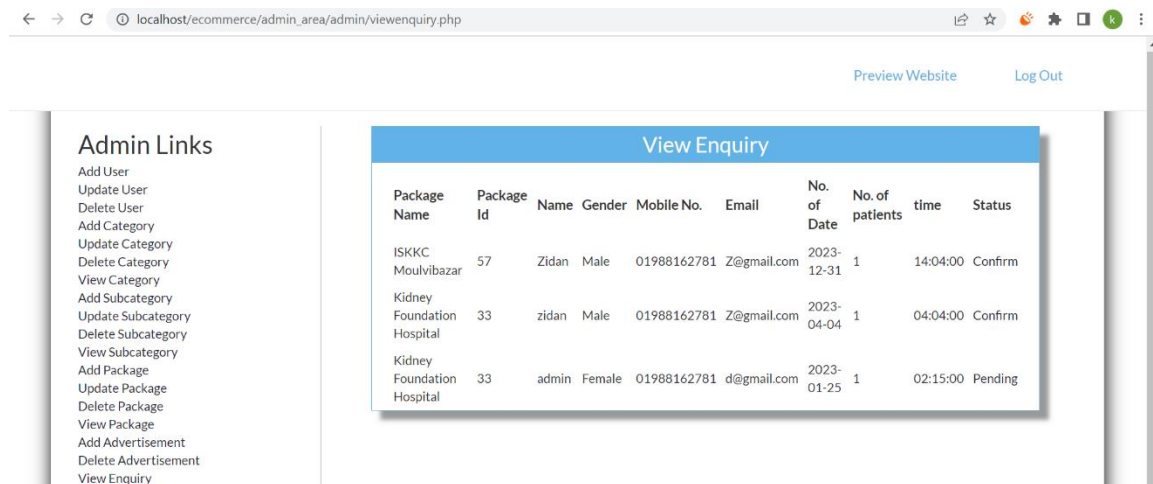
localhost/ecommerce/admin_area/admin/viewenquiry.php

k

Preview Website

Log Out

Admin Links

Add User
Update User
Delete User
Add Category
Update Category
Delete Category
View Category
Add Subcategory
Update Subcategory
Delete Subcategory
View Subcategory
Add Package
Update Package
Delete Package
View Package
Add Advertisement
Delete Advertisement
View Enquiry

View Enquiry

| Package Name | Package Id | Name | Gender | Mobile No. | Email | No. of Date | No. of patients | time | Status |
|---|---|---|---|---|---|---|---|---|---|
| ISKKC Moulvibazar | 57 | Zidan | Male | 01988162781 | Z@gmail.com | 2023-12-31 | 1 | 14:04:00 | Confirm |
| Kidney Foundation Hospital | 33 | zidan | Male | 01988162781 | Z@gmail.com | 2023-04-04 | 1 | 04:04:00 | Confirm |
| Kidney Foundation Hospital | 33 | admin | Female | 01988162781 | d@gmail.com | 2023-01-25 | 1 | 02:15:00 | Pending |